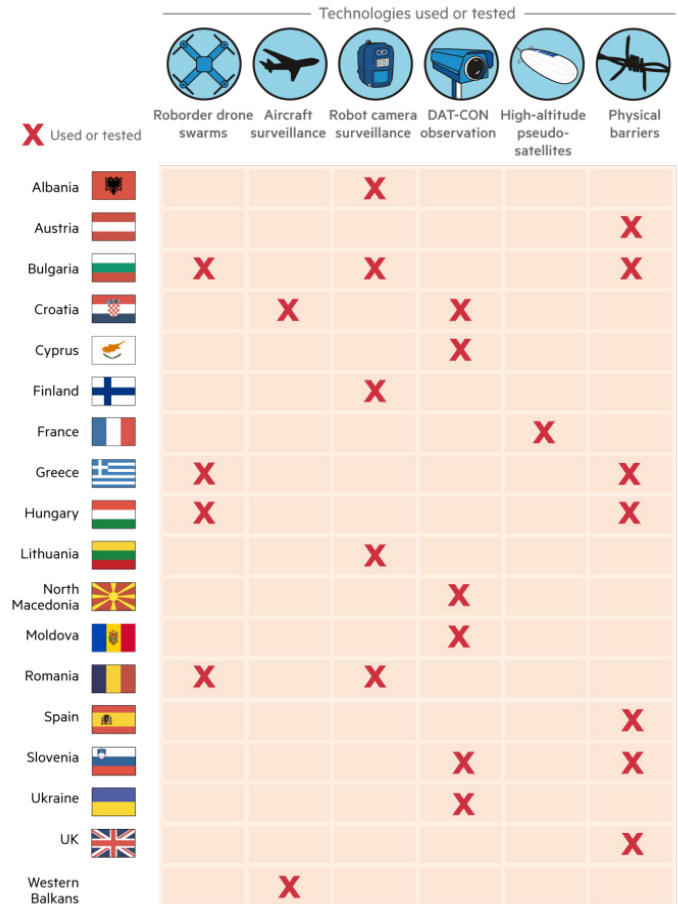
Technologies used or tested

X Used or tested

| | Roborder drone swarms | Aircraft surveillance | Robot camera surveillance | DAT-CON observation | High-altitude pseudo-satellites | Physical barriers |
|---|---|---|---|---|---|---|
| Albania | | | X | | | |
| Austria | | | | | | X |
| Bulgaria | X | | X | | | X |
| Croatia | | X | | X | | |
| Cyprus | | | | X | | |
| Finland | | | X | | | |
| France | | | | | X | |
| Greece | X | | | | | X |
| Hungary | X | | | | | X |
| Lithuania | | | X | | | |
| North Macedonia | | | | X | | |
| Moldova | | | | X | | |
| Romania | X | | X | | | |
| Spain | | | | | | X |
| Slovenia | | | | X | | X |
| Ukraine | | | | X | | |
| UK | | | | | | X |
| Western Balkans | | X | | | | |